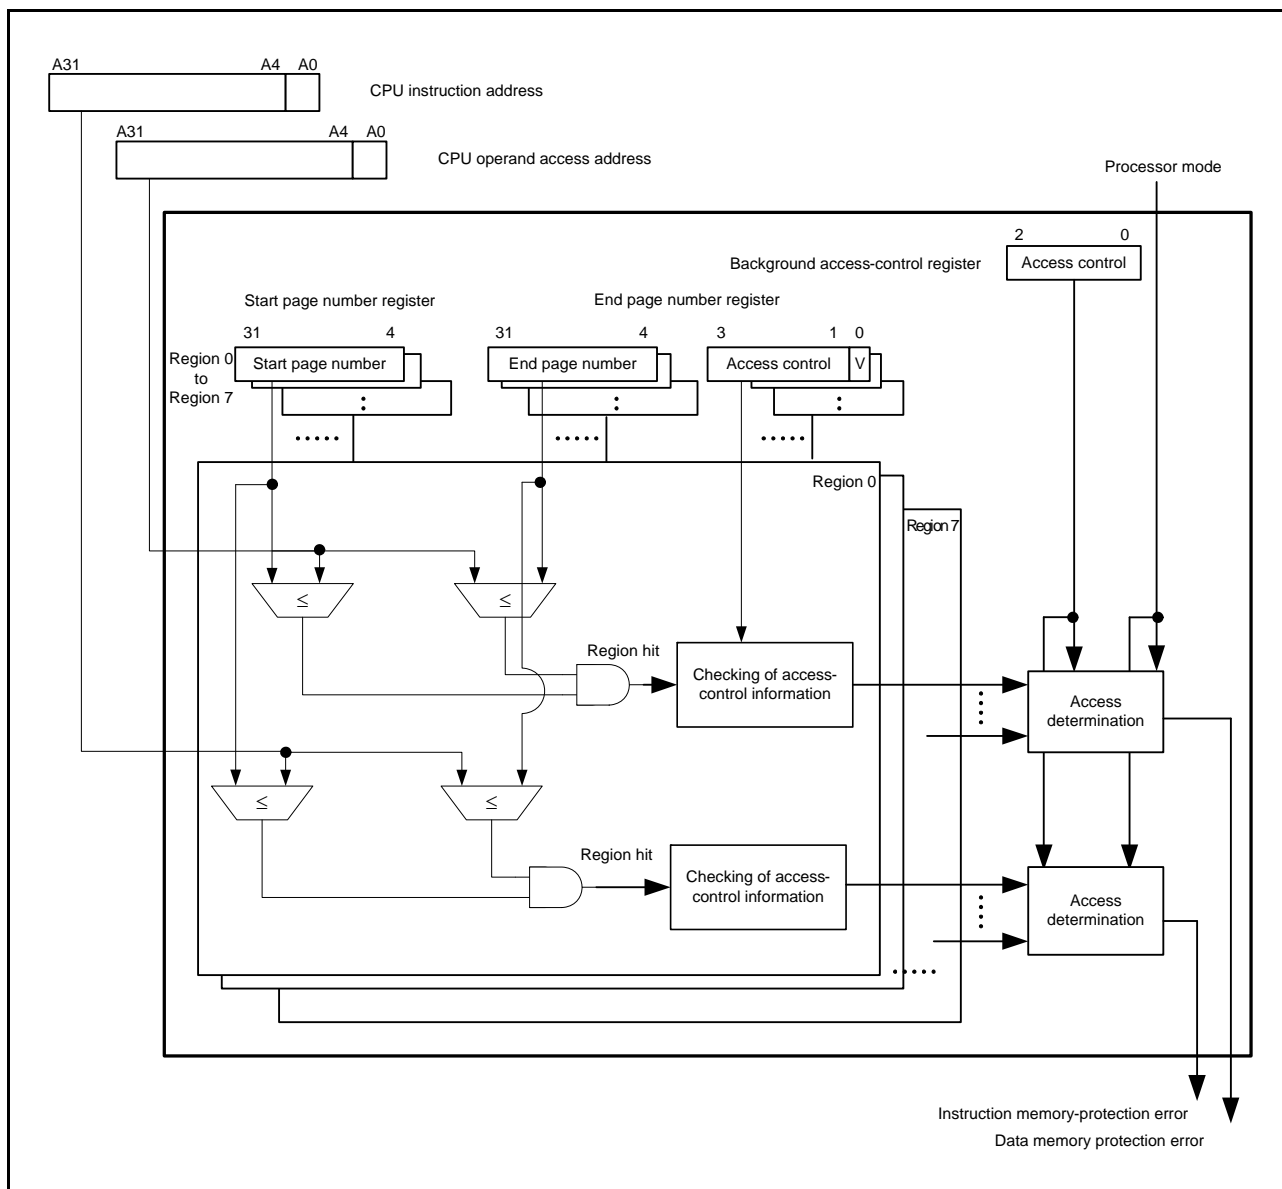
A31 A4 A0

CPU instruction address

A31 A4 A0

CPU operand access address

Processor mode

2 0

Background access-control register

Access control

Start page number register

End page number register

31 4

31 4

3 1 0

Region 0 to Region 7

Start page number

End page number

Access control

V

:

:

:

.....

.....

.....

Region 0

Region 7

$\leq$

$\leq$

Region hit

Checking of access-control information

Access determination

$\leq$

$\leq$

Region hit

Checking of access-control information

Access determination

.....

Instruction memory-protection error

Data memory protection error